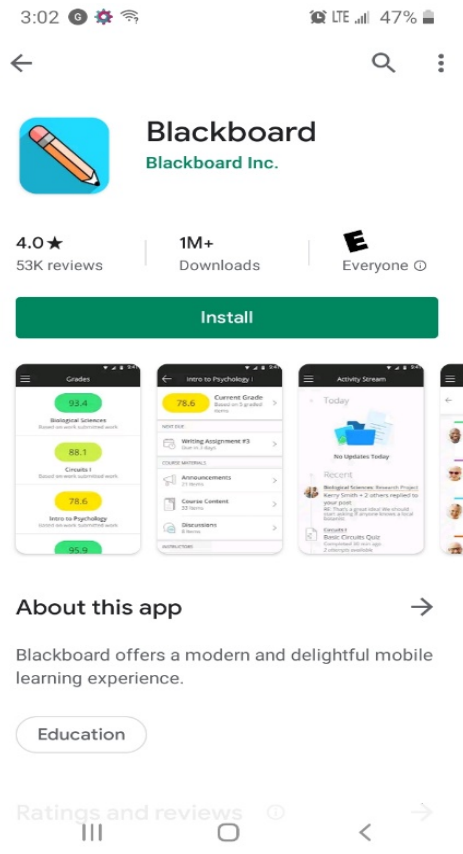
3:02 G LTE 47%

Blackboard
Blackboard Inc.

4.0 ★
53K reviews

1M+
Downloads

E
Everyone ⓘ

Install

Grades
93.4
Biological Sciences
Based on work submitted work
88.1
Circuits I
Based on work submitted work
78.6
Intro to Psychology
Based on work submitted work
95.9

Intro to Psychology
78.6
Current Grade
Based on 3 graded items
NEXT DUE
Writing Assignment #3
Due in 3 days
COURSE MATERIALS
Announcements
21 items
Course Content
33 items
Discussions
8 items
INSTRUCTORS

Activity Stream
Today
No Updates Today
Recent
Biological Sciences: Research Project
Kerry Smith + 2 others replied to your post.
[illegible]
Circuits I
Basic Circuits Quiz
Completed 30 min ago
2 attempts available

About this app →

Blackboard offers a modern and delightful mobile learning experience.

Education

Ratings and reviews ⓘ →